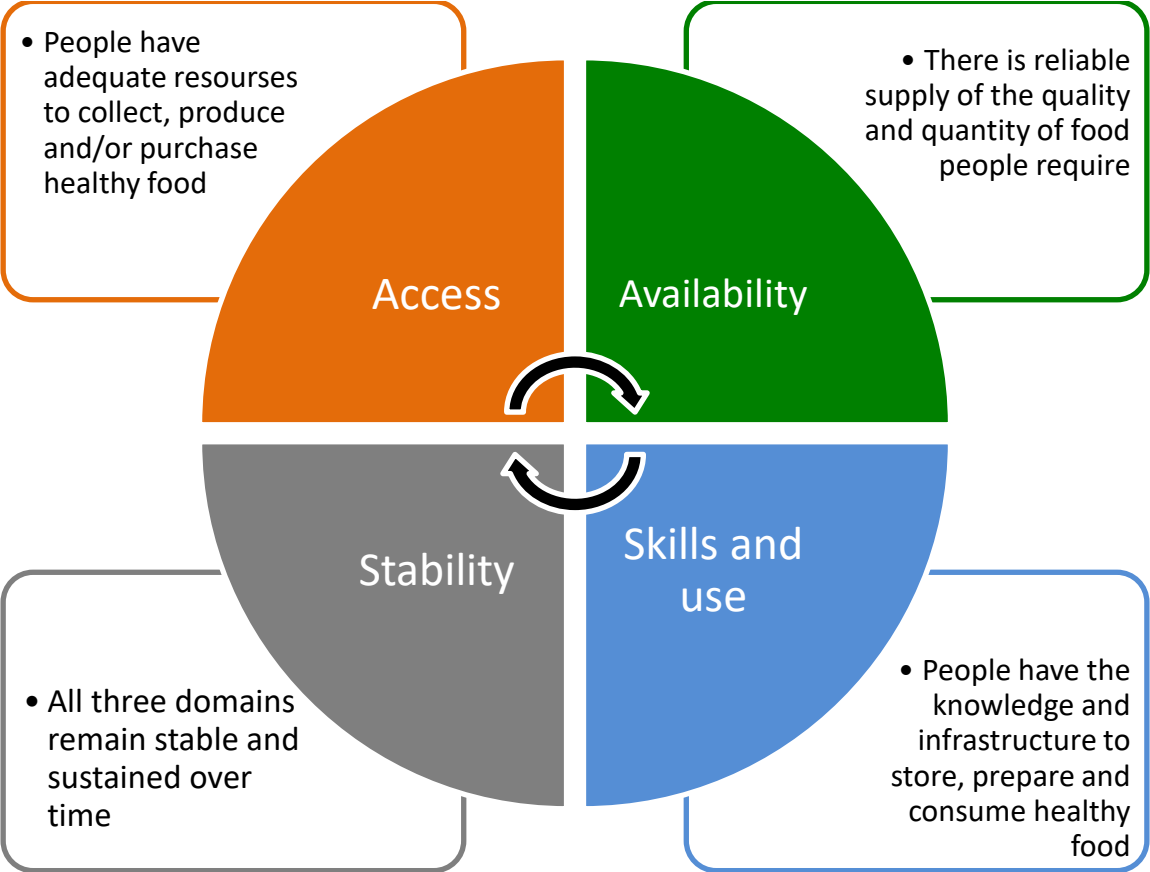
• People have adequate resourses to collect, produce and/or purchase healthy food

• There is reliable supply of the quality and quantity of food people require

Access

Availability

Stability

Skills and use

• All three domains remain stable and sustained over time

• People have the knowledge and infrastructure to store, prepare and consume healthy food